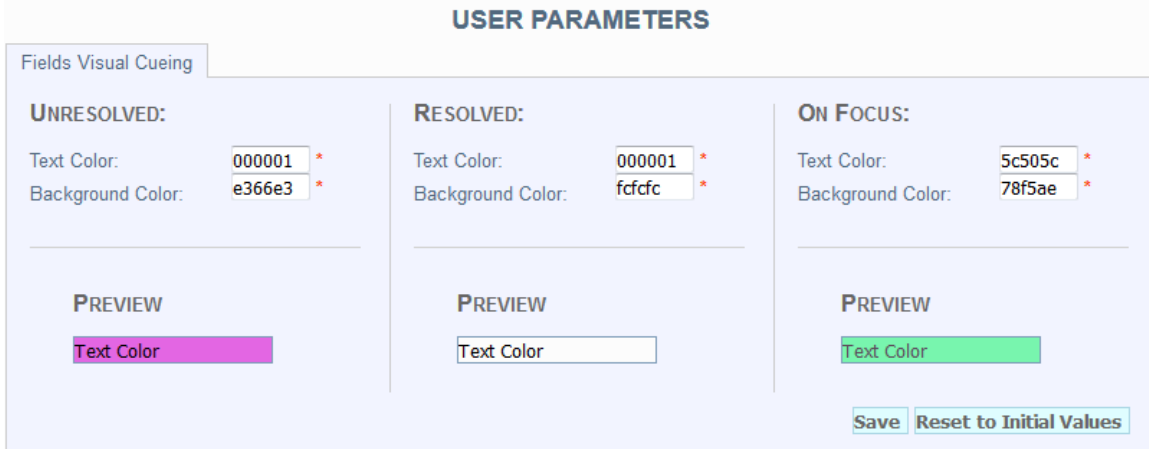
USER PARAMETERS

Fields Visual Cueing

UNRESOLVED:

Text Color: 000001 *
Background Color: e366e3 *

PREVIEW

Text Color

RESOLVED:

Text Color: 000001 *
Background Color: fcfcfc *

PREVIEW

Text Color

ON FOCUS:

Text Color: 5c505c *
Background Color: 78f5ae *

PREVIEW

Text Color

Save Reset to Initial Values